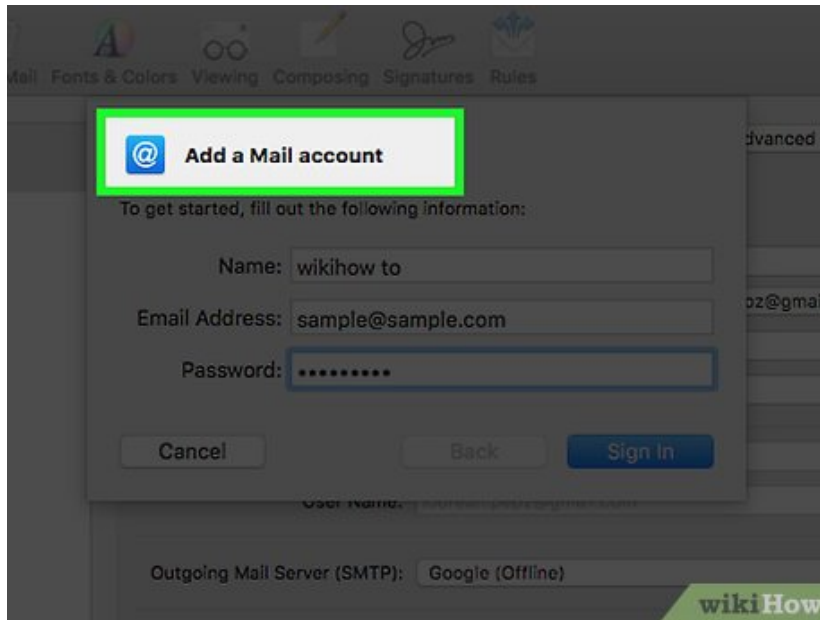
Mail Fonts & Colors Viewing Composing Signatures Rules

Add a Mail account

dvanced

To get started, fill out the following information:

Name: wikihow to

Email Address: sample@sample.com

oz@gma

Password: ••••••••••

Cancel

Back

Sign In

User Name: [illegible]

Outgoing Mail Server (SMTP): Google (Offline)

wikiHow